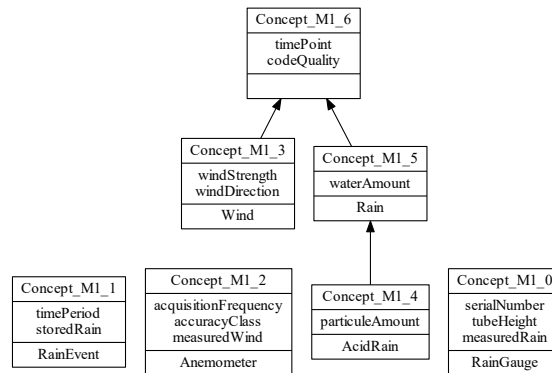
Concept_M1_6
timePoint
codeQuality

Concept_M1_3
windStrength
windDirection
Wind

Concept_M1_5
waterAmount
Rain

Concept_M1_1
timePeriod
storedRain
RainEvent

Concept_M1_2
acquisitionFrequency
accuracyClass
measuredWind
Anemometer

Concept_M1_4
particuleAmount
AcidRain

Concept_M1_0
serialNumber
tubeHeight
measuredRain
RainGauge